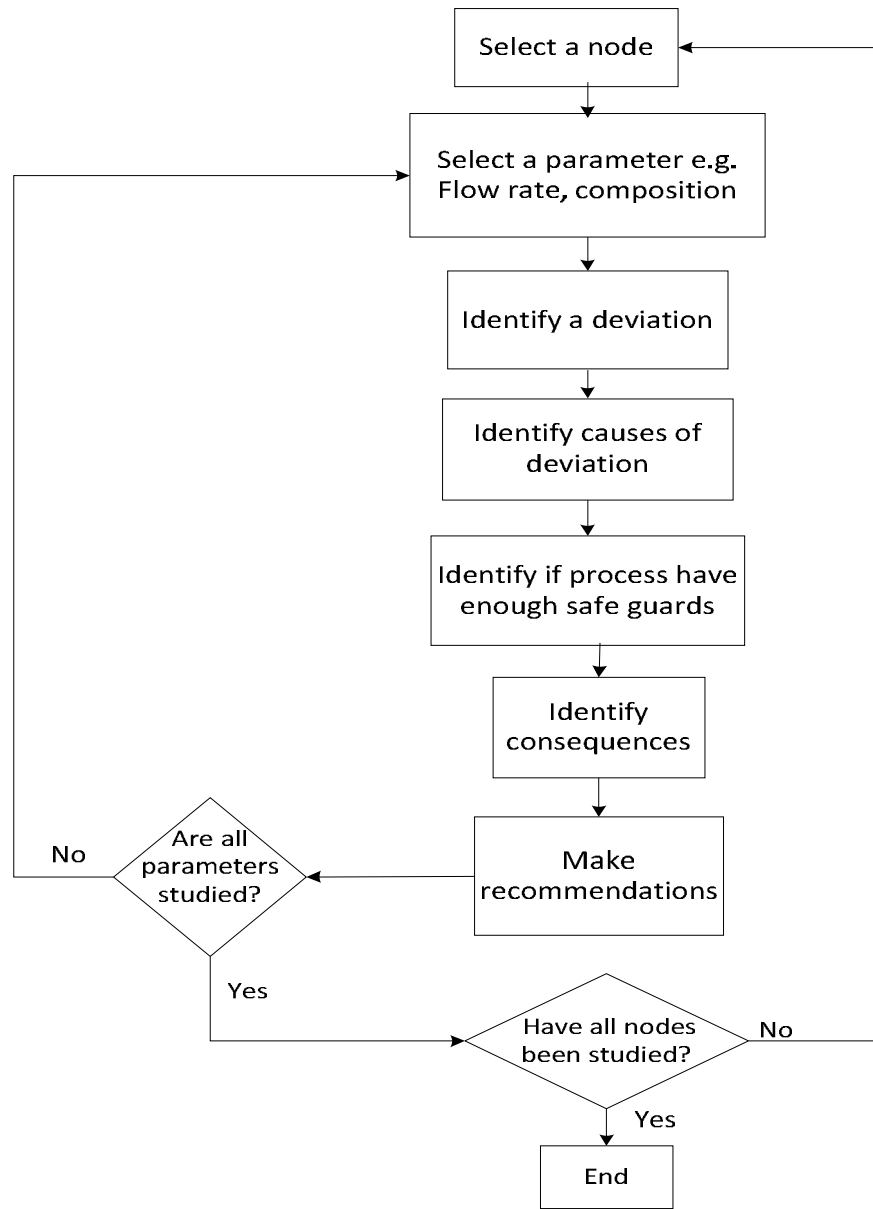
Select a node

Select a parameter e.g. Flow rate, composition

Identify a deviation

Identify causes of deviation

Identify if process have enough safe guards

Identify consequences

Make recommendations

No

Are all parameters studied?

Yes

Have all nodes been studied?

No

Yes

End